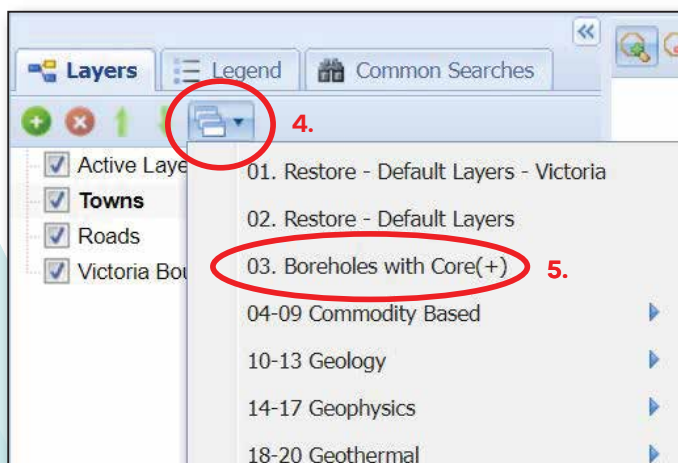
«

Layers

Legend

Common Searches

4.

Active Laye

Towns

Roads

Victoria Bou

01. Restore - Default Layers - Victoria

02. Restore - Default Layers

03. Boreholes with Core(+)

5.

04-09 Commodity Based

10-13 Geology

14-17 Geophysics

18-20 Geothermal